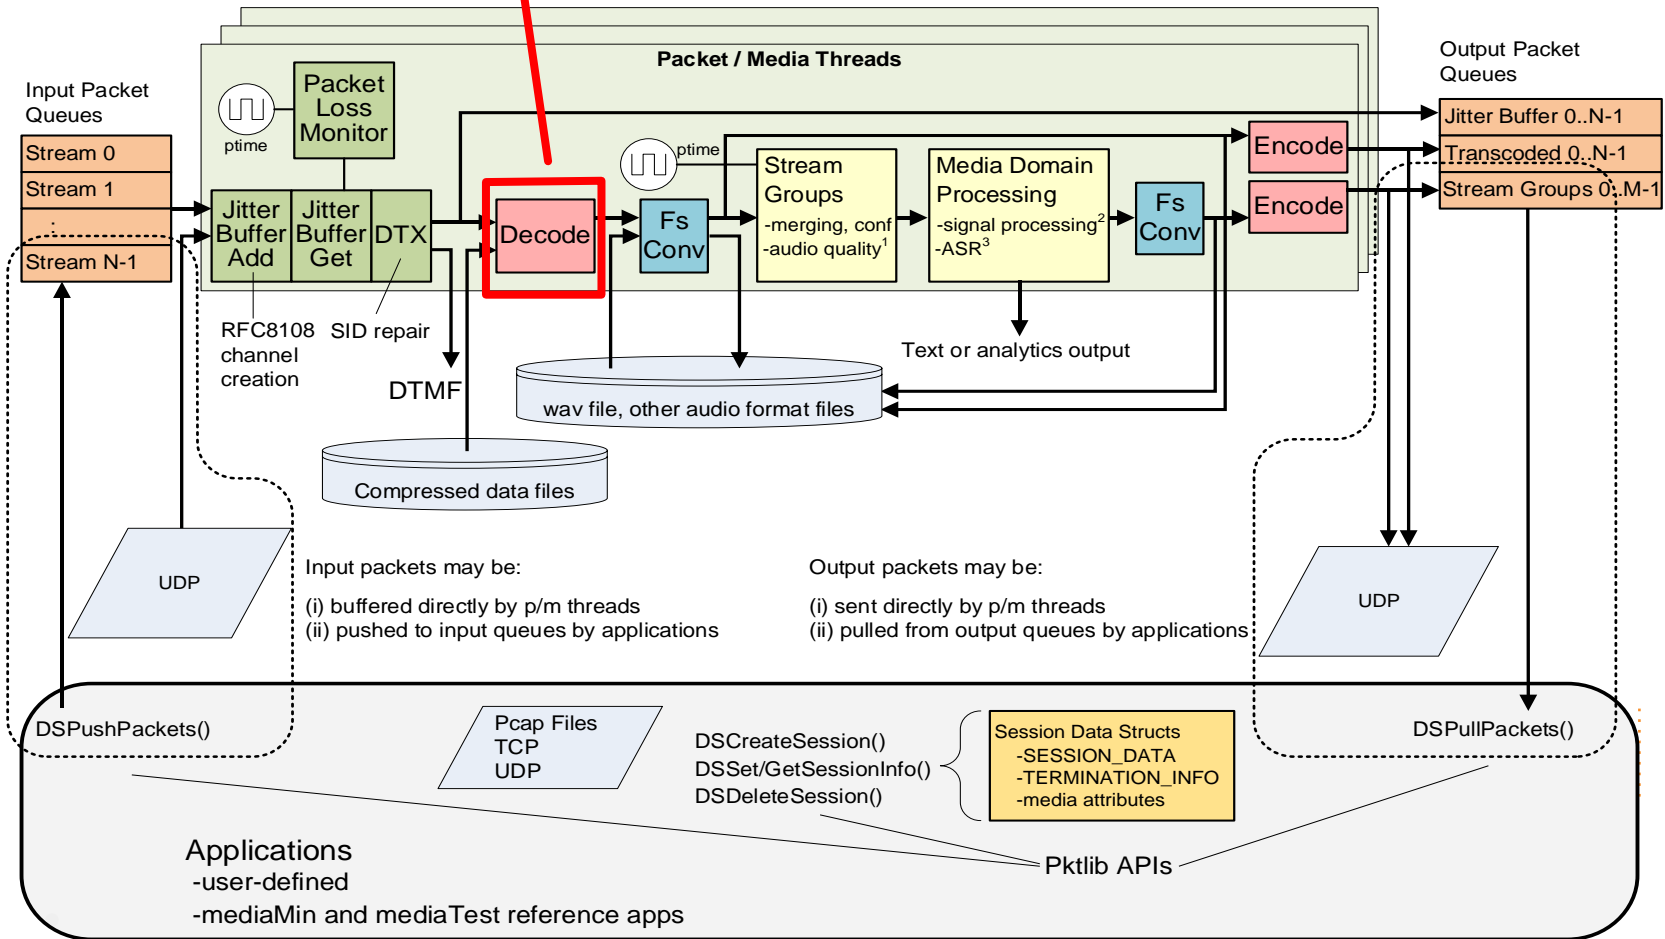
Packet / Media Threads

Input Packet Queues

Stream 0
Stream 1
:
Stream N-1

ptime

Packet Loss Monitor

Jitter Buffer Add

Jitter Buffer Get

DTX

Decode

ptime

Fs Conv

Stream Groups
-merging, conf
-audio quality$^1$

Media Domain Processing
-signal processing$^2$
-ASR$^3$

Fs Conv

Encode

Encode

Output Packet Queues

Jitter Buffer 0..N-1
Transcoded 0..N-1
Stream Groups 0..M-1

RFC8108 channel creation

SID repair

DTMF

Text or analytics output

wav file, other audio format files

Compressed data files

UDP

Input packets may be:

(i) buffered directly by p/m threads
(ii) pushed to input queues by applications

Output packets may be:

(i) sent directly by p/m threads
(ii) pulled from output queues by applications

UDP

DSPushPackets()

Pcap Files
TCP
UDP

DSCreateSession()
DSSet/GetSessionInfo()
DSDeleteSession()

Session Data Structs
-SESSION_DATA
-TERMINATION_INFO
-media attributes

DSPullPackets()

Applications
-user-defined
-mediaMin and mediaTest reference apps

Pktlib APIs